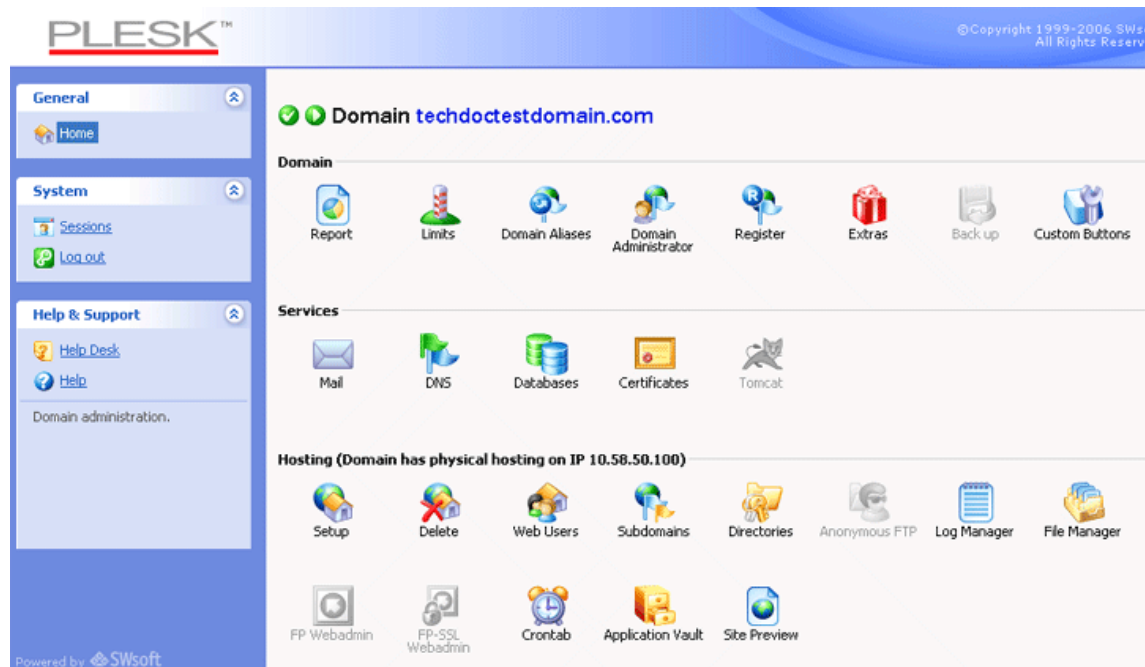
PLESK™

©Copyright 1999-2006 SWs
All Rights Reserv

General

Home

System

Sessions

Log out

Help & Support

Help Desk

Help

Domain administration.

Powered by SWsoft

Domain techdoctestdomain.com

Domain

Report

Limits

Domain Aliases

Domain Administrator

Register

Extras

Back up

Custom Buttons

Services

Mail

DNS

Databases

Certificates

Tomcat

Hosting (Domain has physical hosting on IP 10.58.50.100)

Setup

Delete

Web Users

Subdomains

Directories

Anonymous FTP

Log Manager

File Manager

FP Webadmin

FP-SSL Webadmin

Crontab

Application Vault

Site Preview